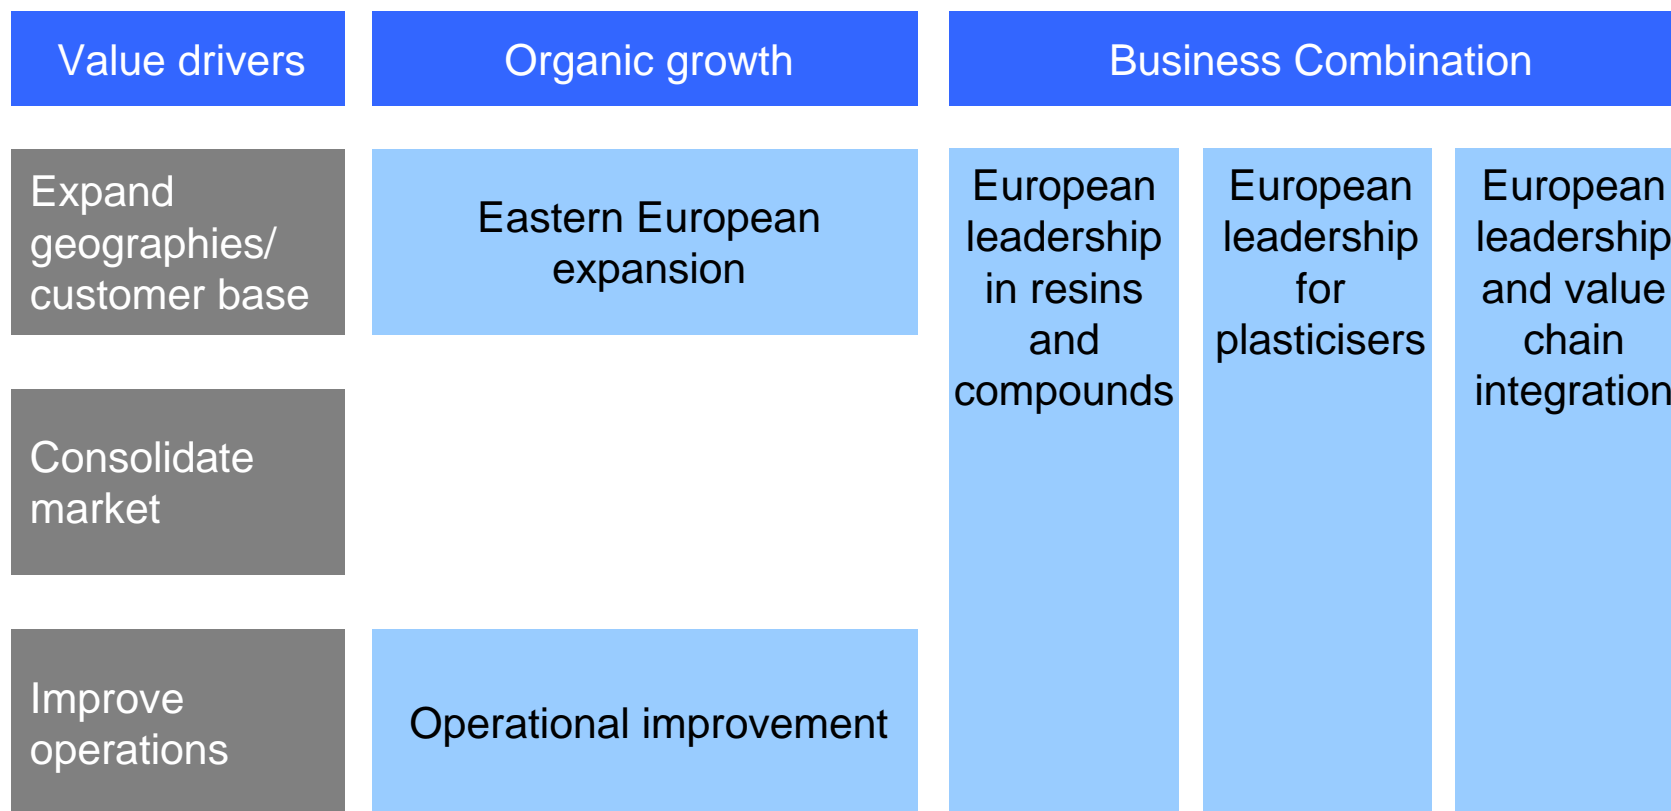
Value drivers

Organic growth

Business Combination

Expand geographies/ customer base

Eastern European expansion

European leadership in resins and compounds

European leadership for plasticisers

European leadership and value chain integration

Consolidate market

Improve operations

Operational improvement